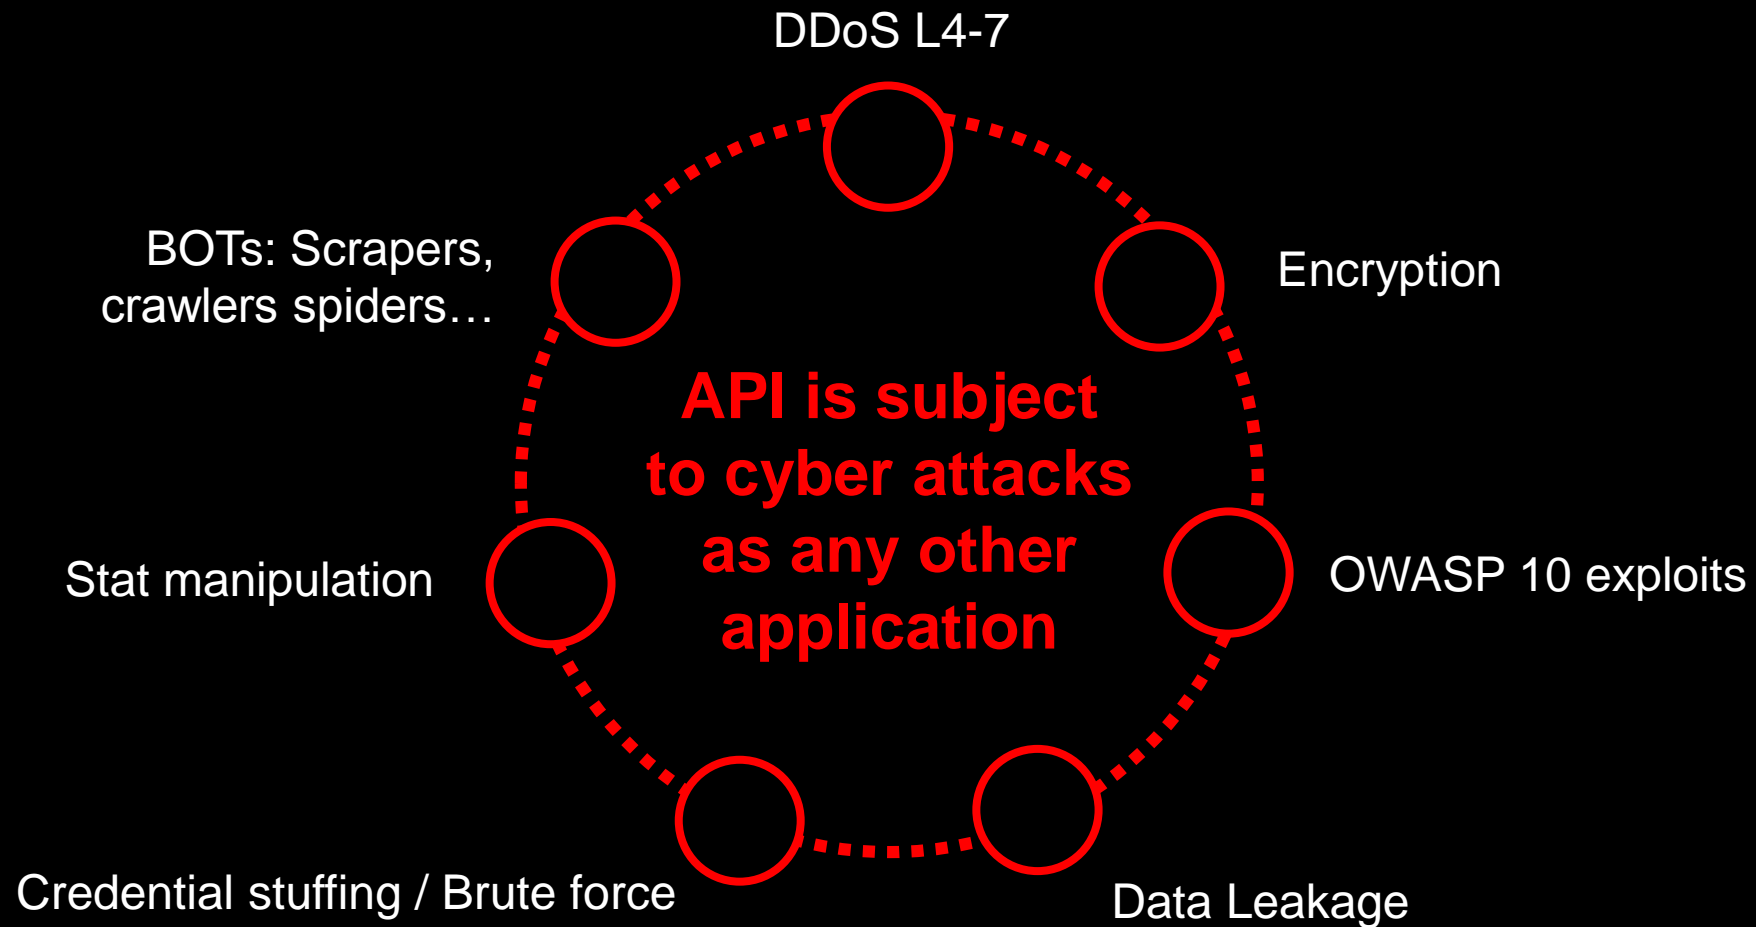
DDoS L4-7

BOTs: Scrapers, crawlers spiders…

Encryption

API is subject to cyber attacks as any other application

Stat manipulation

OWASP 10 exploits

Credential stuffing / Brute force

Data Leakage